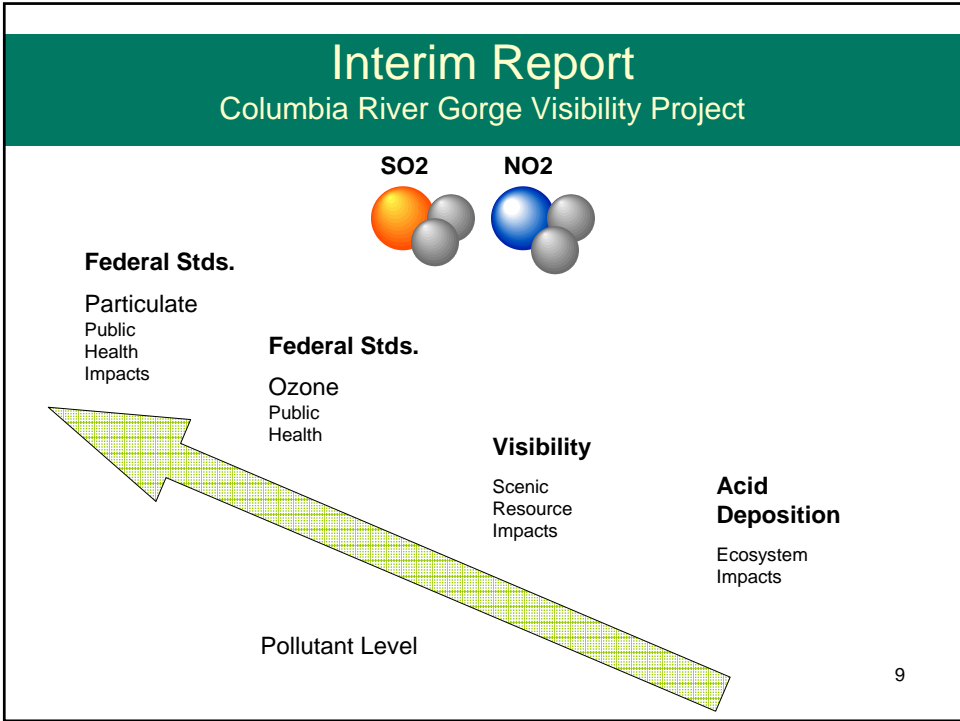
Interim Report
Columbia River Gorge Visibility Project

SO2 NO2

Federal Stds.

Particulate
Public Health Impacts

Federal Stds.

Ozone
Public Health

Visibility

Scenic Resource Impacts

Acid Deposition

Ecosystem Impacts

Pollutant Level

9